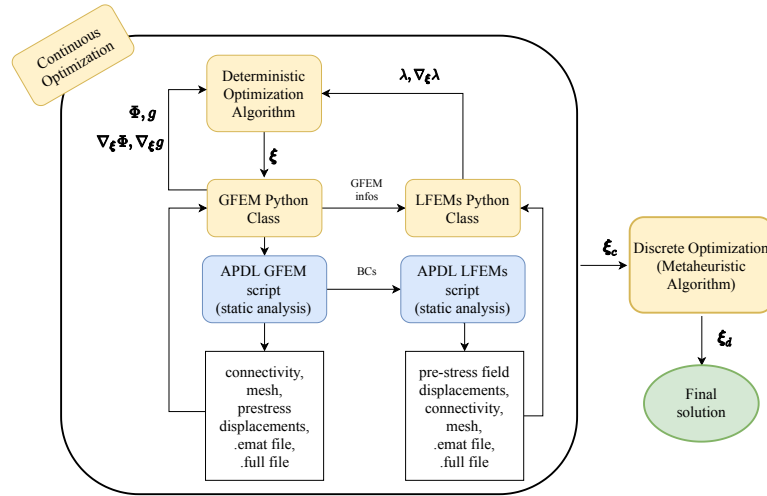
Continuous Optimization

Deterministic Optimization Algorithm

$\boldsymbol{\lambda}, \nabla_{\boldsymbol{\xi}}\boldsymbol{\lambda}$

$\boldsymbol{\Phi}, \boldsymbol{g}$

$\nabla_{\boldsymbol{\xi}}\boldsymbol{\Phi}, \nabla_{\boldsymbol{\xi}}\boldsymbol{g}$

$\boldsymbol{\xi}$

GFEM Python Class

GFEM infos

LFEMs Python Class

APDL GFEM script (static analysis)

BCs

APDL LFEMs script (static analysis)

connectivity, mesh, prestress displacements, .emat file, .full file

pre-stress field displacements, connectivity, mesh, .emat file, .full file

$\boldsymbol{\xi_c}$

Discrete Optimization (Metaheuristic Algorithm)

$\boldsymbol{\xi_d}$

Final solution